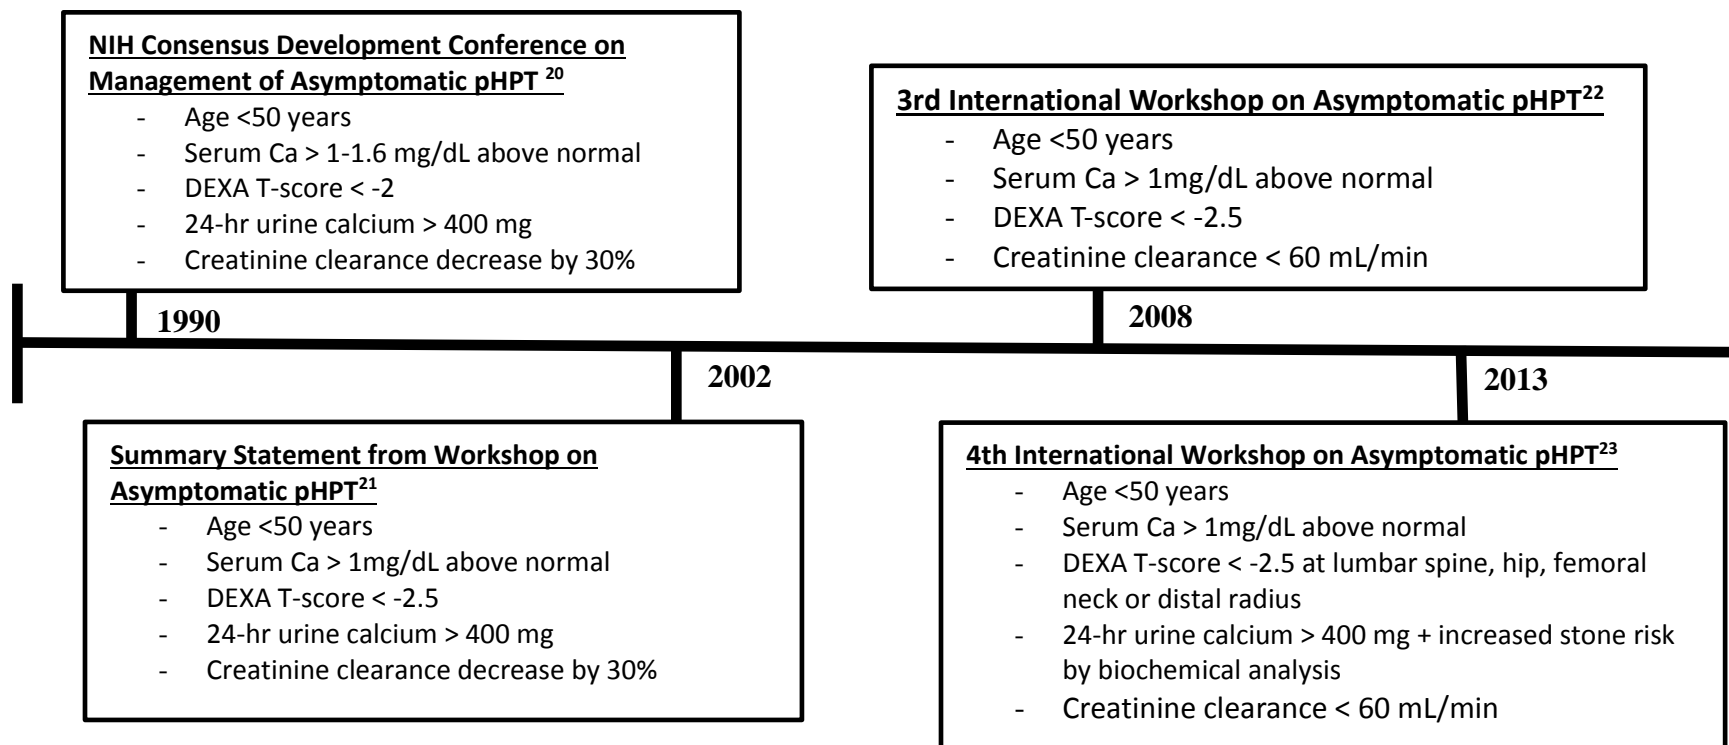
NIH Consensus Development Conference on Management of Asymptomatic pHPT $^{20}$

- Age <50 years
- Serum Ca > 1-1.6 mg/dL above normal
- DEXA T-score < -2
- 24-hr urine calcium > 400 mg
- Creatinine clearance decrease by 30%

3rd International Workshop on Asymptomatic pHPT$^{22}$

- Age <50 years
- Serum Ca > 1mg/dL above normal
- DEXA T-score < -2.5
- Creatinine clearance < 60 mL/min

1990

2008

2002

2013

Summary Statement from Workshop on Asymptomatic pHPT$^{21}$

- Age <50 years
- Serum Ca > 1mg/dL above normal
- DEXA T-score < -2.5
- 24-hr urine calcium > 400 mg
- Creatinine clearance decrease by 30%

4th International Workshop on Asymptomatic pHPT$^{23}$

- Age <50 years
- Serum Ca > 1mg/dL above normal
- DEXA T-score < -2.5 at lumbar spine, hip, femoral neck or distal radius
- 24-hr urine calcium > 400 mg + increased stone risk by biochemical analysis
- Creatinine clearance < 60 mL/min